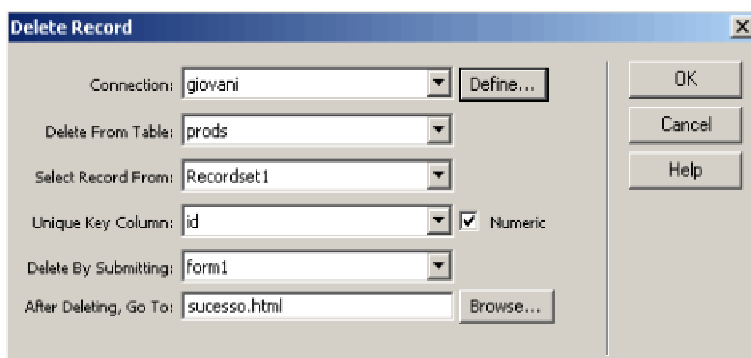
Delete Record

X

Connection: giovani

Define...

Delete From Table: prods

Select Record From: Recordset1

Unique Key Column: id

Numeric

Delete By Submitting: form1

After Deleting, Go To: sucesso.html

Browse...

OK

Cancel

Help